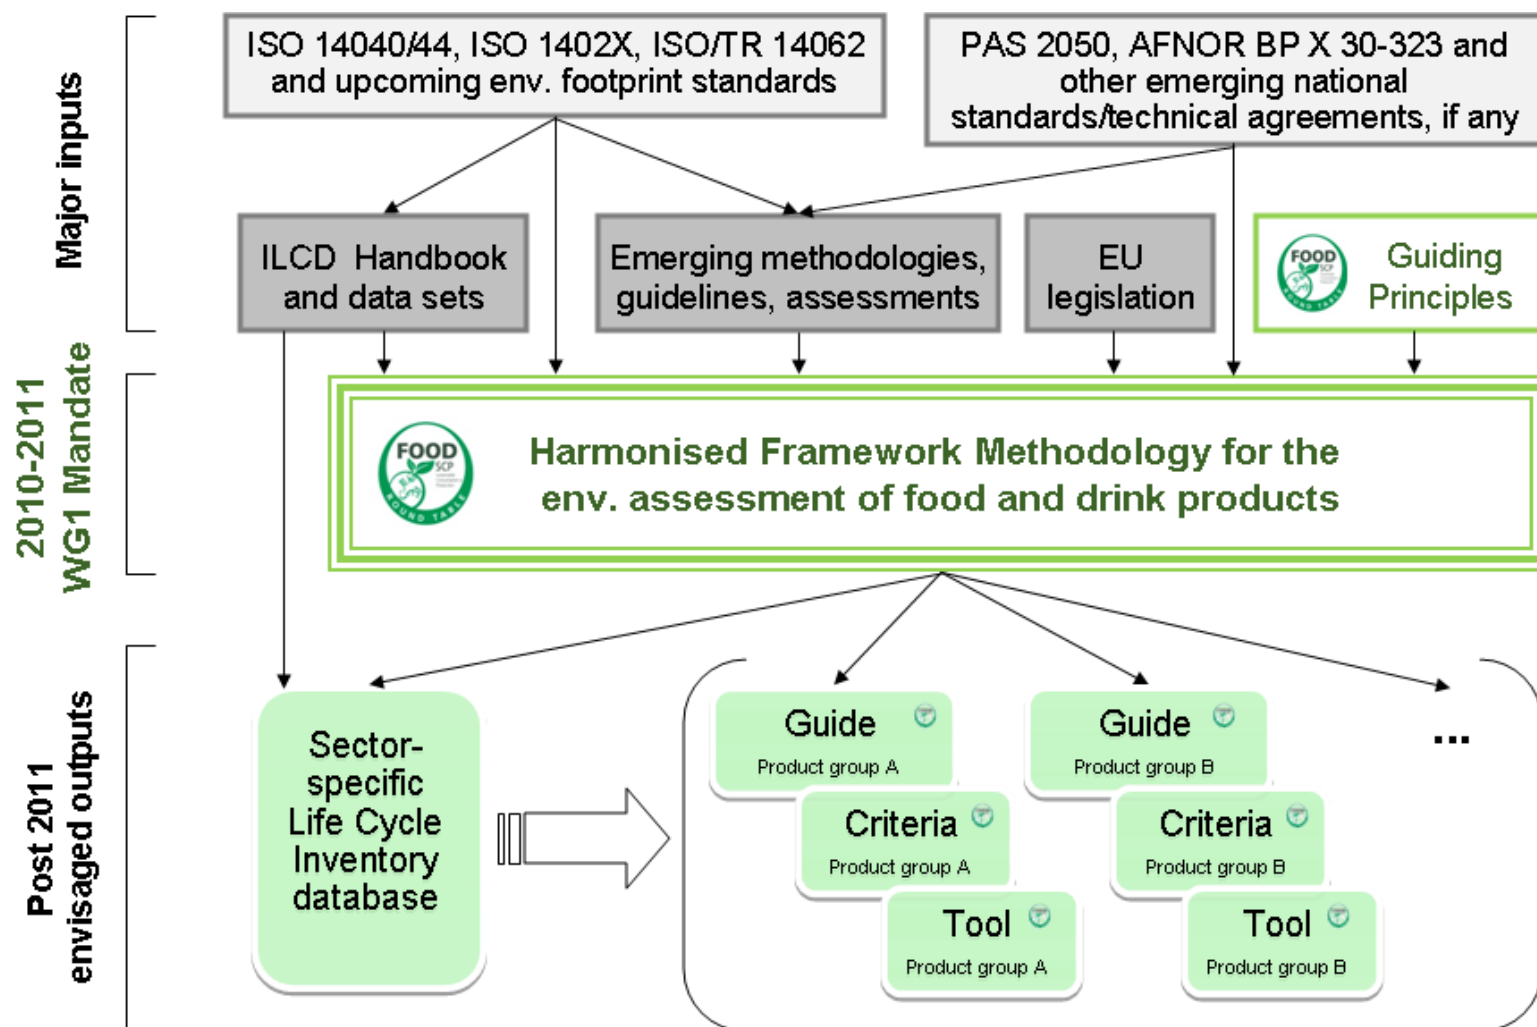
Major inputs

ISO 14040/44, ISO 1402X, ISO/TR 14062 and upcoming env. footprint standards

PAS 2050, AFNOR BP X 30-323 and other emerging national standards/technical agreements, if any

ILCD Handbook and data sets

Emerging methodologies, guidelines, assessments

EU legislation

FOOD SCP ROUND TABLE

Guiding Principles

2010-2011 WG1 Mandate

FOOD SCP ROUND TABLE

Harmonised Framework Methodology for the env. assessment of food and drink products

Post 2011 envisaged outputs

Sector-specific Life Cycle Inventory database

Guide
Product group A

Criteria
Product group A

Tool
Product group A

Guide
Product group B

Criteria
Product group B

Tool
Product group B

...